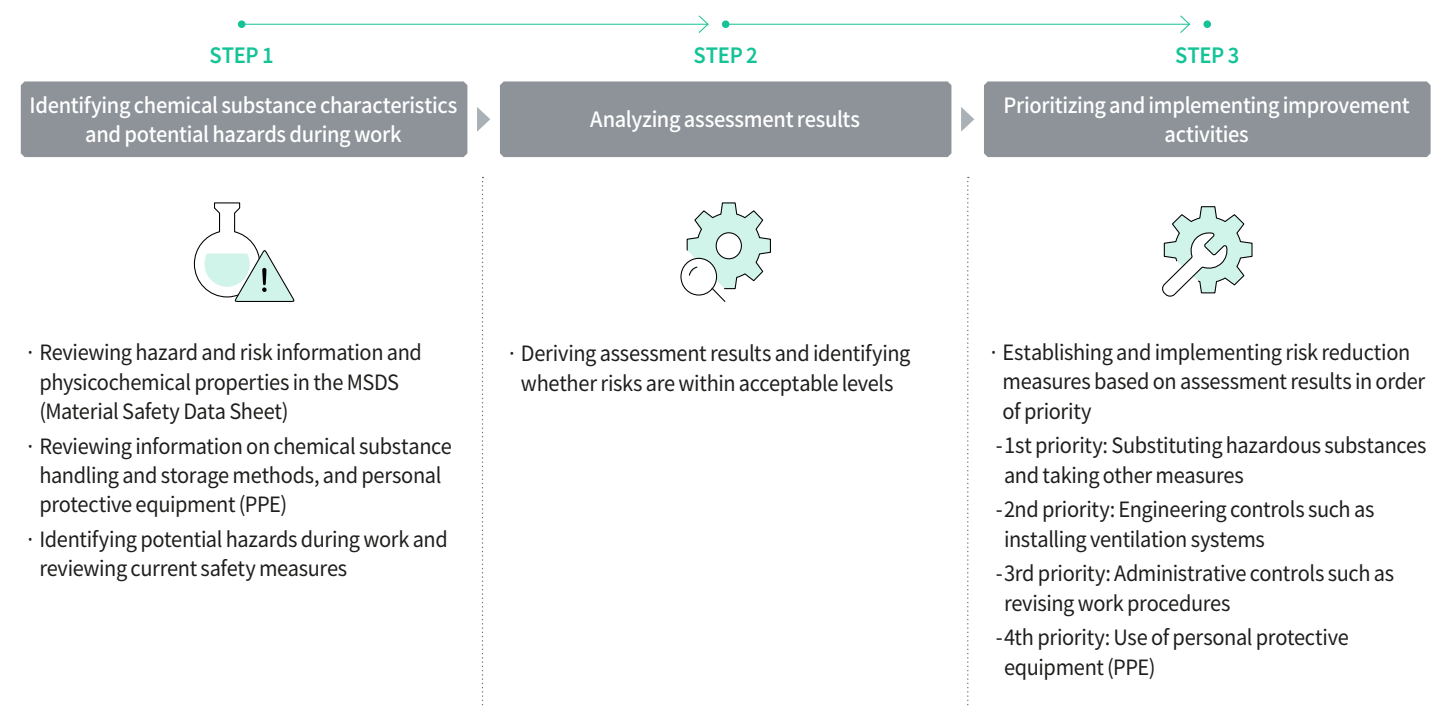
STEP 1

Identifying chemical substance characteristics and potential hazards during work

· Reviewing hazard and risk information and physicochemical properties in the MSDS (Material Safety Data Sheet)

· Reviewing information on chemical substance handling and storage methods, and personal protective equipment (PPE)

· Identifying potential hazards during work and reviewing current safety measures

STEP 2

Analyzing assessment results

· Deriving assessment results and identifying whether risks are within acceptable levels

STEP 3

Prioritizing and implementing improvement activities

· Establishing and implementing risk reduction measures based on assessment results in order of priority

- 1st priority: Substituting hazardous substances and taking other measures

- 2nd priority: Engineering controls such as installing ventilation systems

- 3rd priority: Administrative controls such as revising work procedures

- 4th priority: Use of personal protective equipment (PPE)